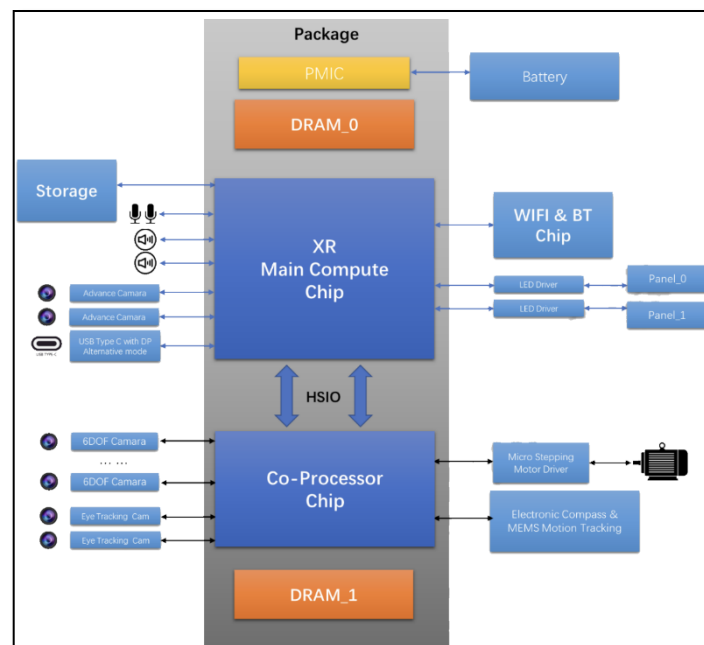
Package

PMIC

Battery

DRAM_0

Storage

XR
Main Compute
Chip

WIFI & BT
Chip

LED Driver

Panel_0

LED Driver

Panel_1

Advance Camara

Advance Camara

USB TYPE-C

USB Type C with DP Alternative mode

HSIO

6DOF Camara

… …

6DOF Camara

Eye Tracking Cam

Eye Tracking Cam

Co-Processor
Chip

Micro Stepping
Motor Driver

Electronic Compass &
MEMS Motion Tracking

DRAM_1